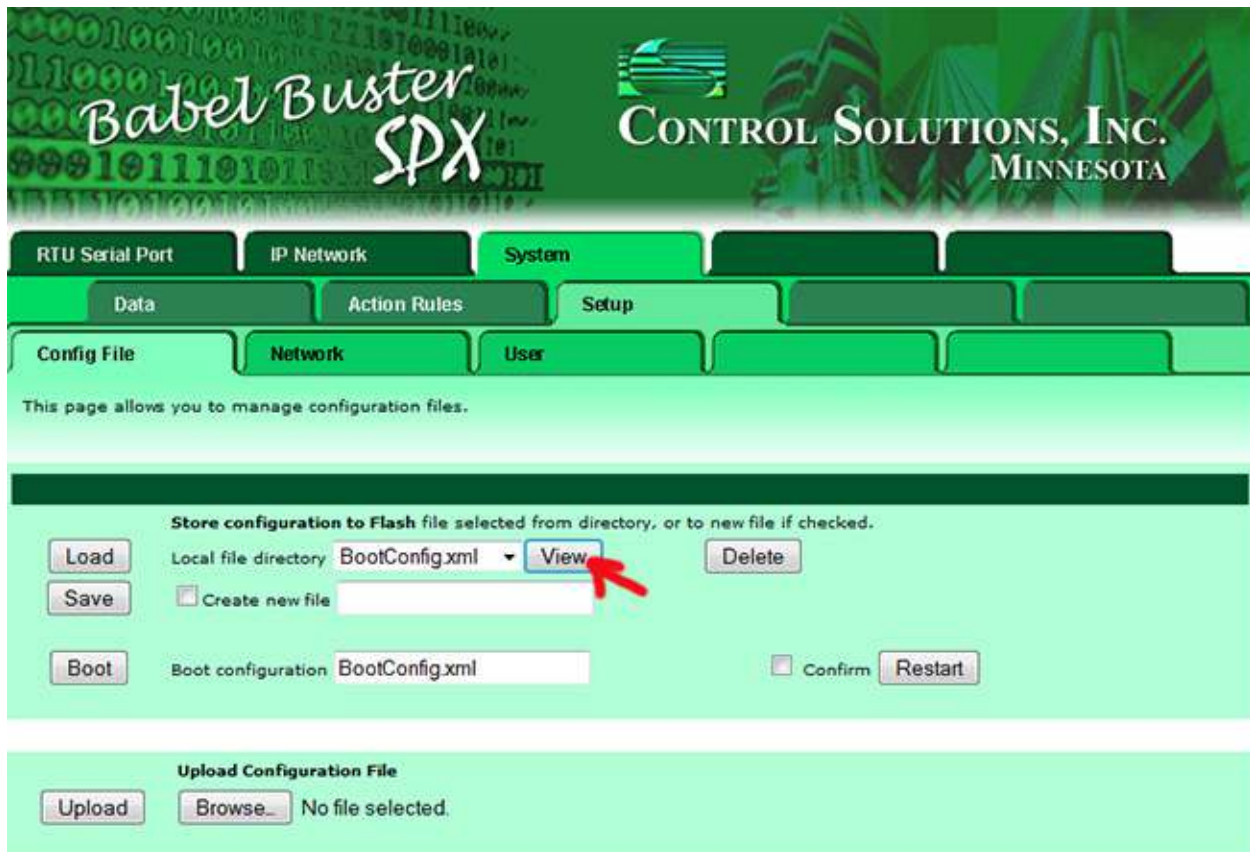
Babel Buster SPX

CONTROL SOLUTIONS, INC.
MINNESOTA

RTU Serial Port | IP Network | System

Data | Action Rules | Setup

Config File | Network | User

This page allows you to manage configuration files.

**Store configuration to Flash** file selected from directory, or to new file if checked.

Load  Local file directory  BootConfig.xml  View  Delete

Save  Create new file

Boot  Boot configuration  BootConfig.xml  Confirm  Restart

**Upload Configuration File**

Upload  Browse...  No file selected.